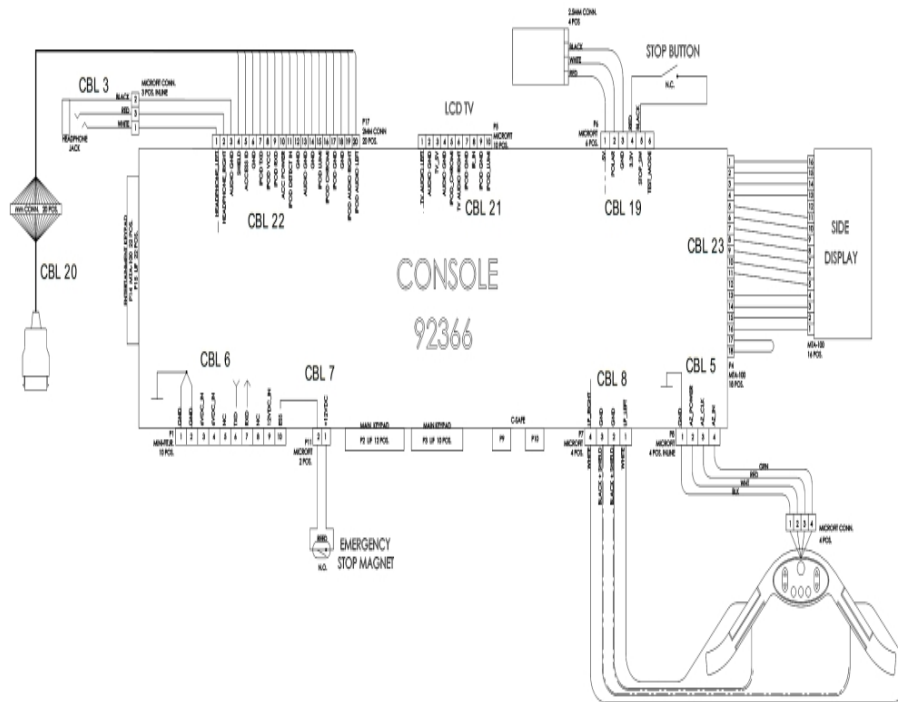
2.5MM CONN. 4 POS.

BLACK
WHITE
RED

STOP BUTTON

N.C.

CBL 3

MICROFIT CONN. 3 POS. INLINE

BLACK 2
RED 3
WHITE 1

HEADPHONE JACK

1 2 3 4 5 6 7 8 9 10 11 12 13 14 15 16 17 18 19 20

P17 2MM CONN 20 POS.

LCD TV

1 2 3 4 5 6 7 8 9 10

P5 MICROFIT 10 POS.

P6 MICROFIT 6 POS.

1 2 3 4 5 6

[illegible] 20 POS.

CBL 22

CBL 21

CBL 19

CBL 23

SIDE DISPLAY

CBL 20

CONSOLE

92366

1 2 3 4 5 6 7 8 9 10 11 12 13 14 15 16 17 18

P4 MTA-100 18 POS.

MTA-100 16 POS.

CBL 6

CBL 7

CBL 8

CBL 5

P1 MINI-FIT JR. 10 POS.

1 2 3 4 5 6 7 8 9 10

P11 MICROFIT 2 POS.

2 1

+12VDC

P2 LIP 12 POS.

P3 LIP 12 POS.

MAIN KEYPAD

MAIN KEYPAD

C-SAFE

P9

P10

P7 MICROFIT 4 POS.

4 3 2 1

BLACK + SHIELD
BLACK + SHIELD
WHITE

P8 MICROFIT 4 POS. INLINE

1 2 3 4

GRN
RED
WHT
BLK

1 2 3 4

MICROFIT CONN. 4 POS.

EMERGENCY STOP MAGNET

N.O.